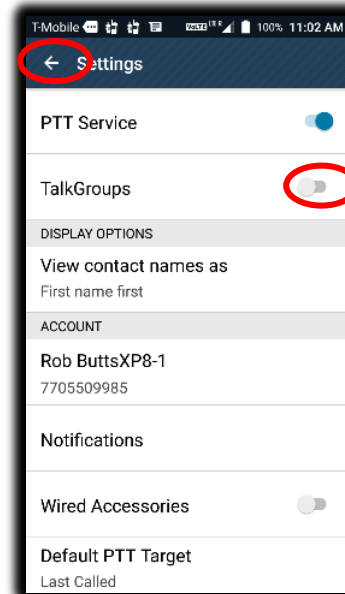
T-Mobile 100% 11:02 AM

Settings

PTT Service

TalkGroups

DISPLAY OPTIONS

View contact names as
First name first

ACCOUNT

Rob ButtsXP8-1
7705509985

Notifications

Wired Accessories

Default PTT Target
Last Called